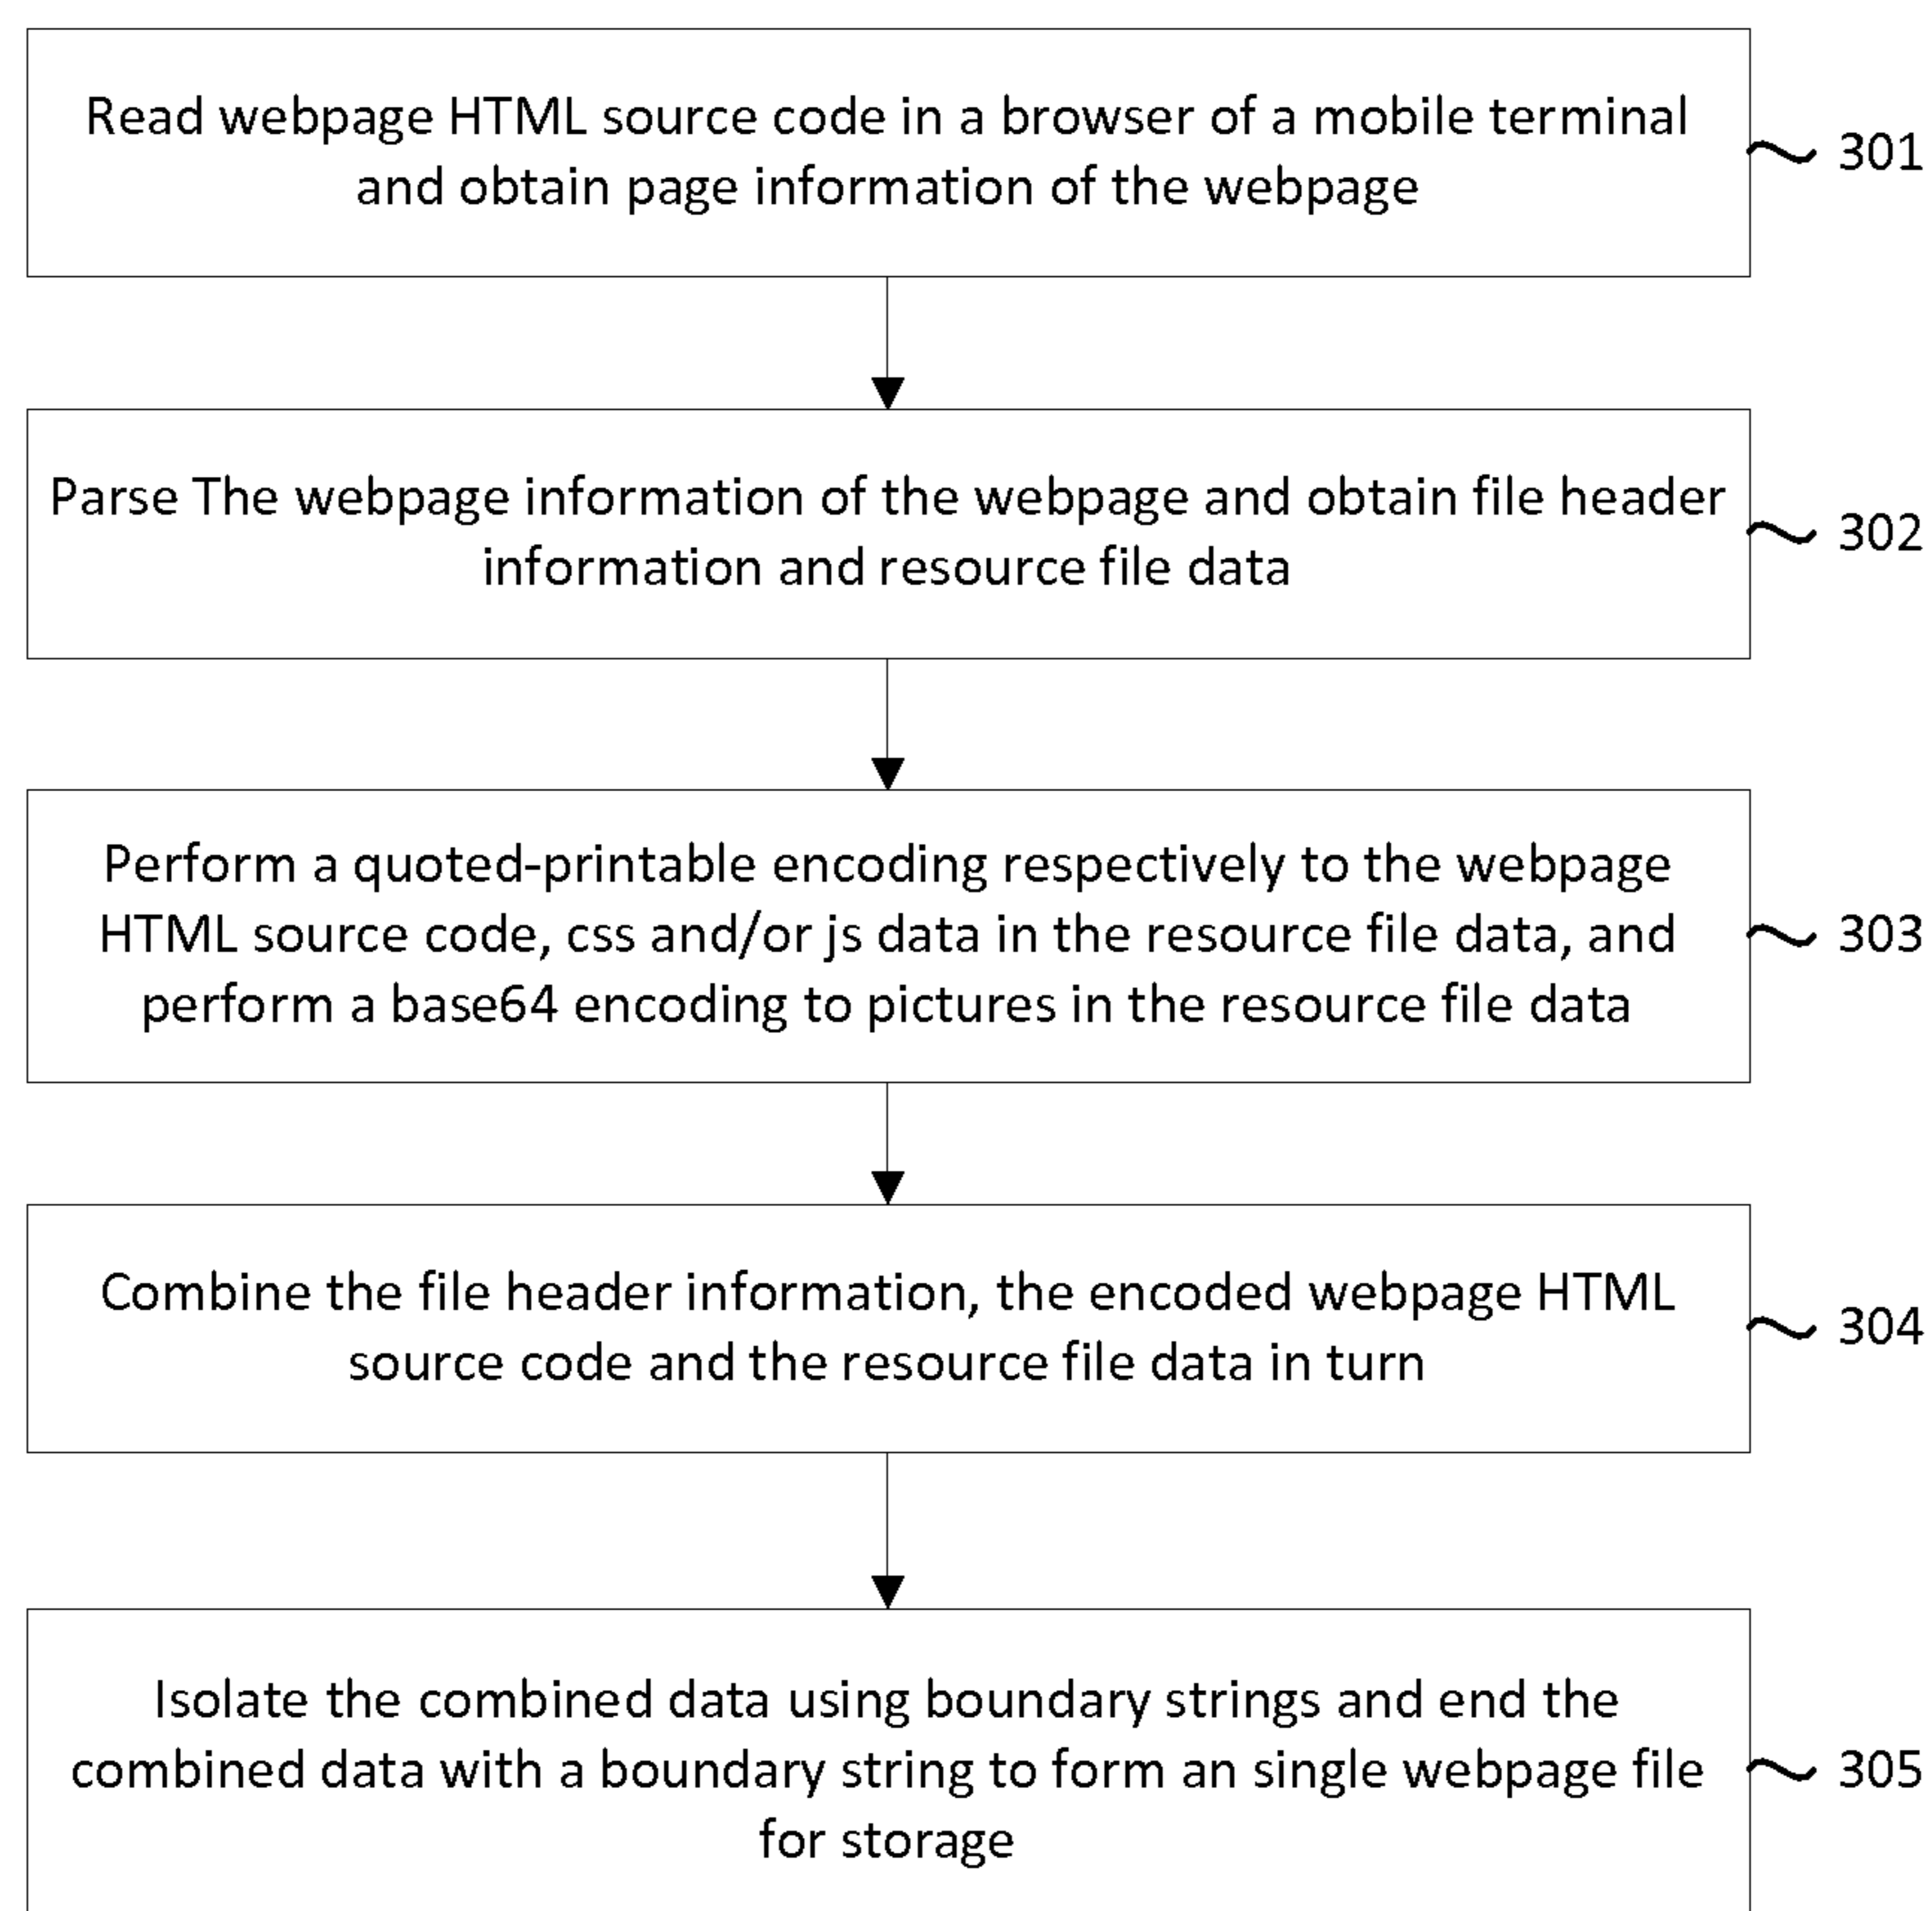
Read webpage HTML source code in a browser of a mobile terminal and obtain page information of the webpage

301

Parse The webpage information of the webpage and obtain file header information and resource file data

302

Perform a quoted-printable encoding respectively to the webpage HTML source code, css and/or js data in the resource file data, and perform a base64 encoding to pictures in the resource file data

303

Combine the file header information, the encoded webpage HTML source code and the resource file data in turn

304

Isolate the combined data using boundary strings and end the combined data with a boundary string to form an single webpage file for storage

305